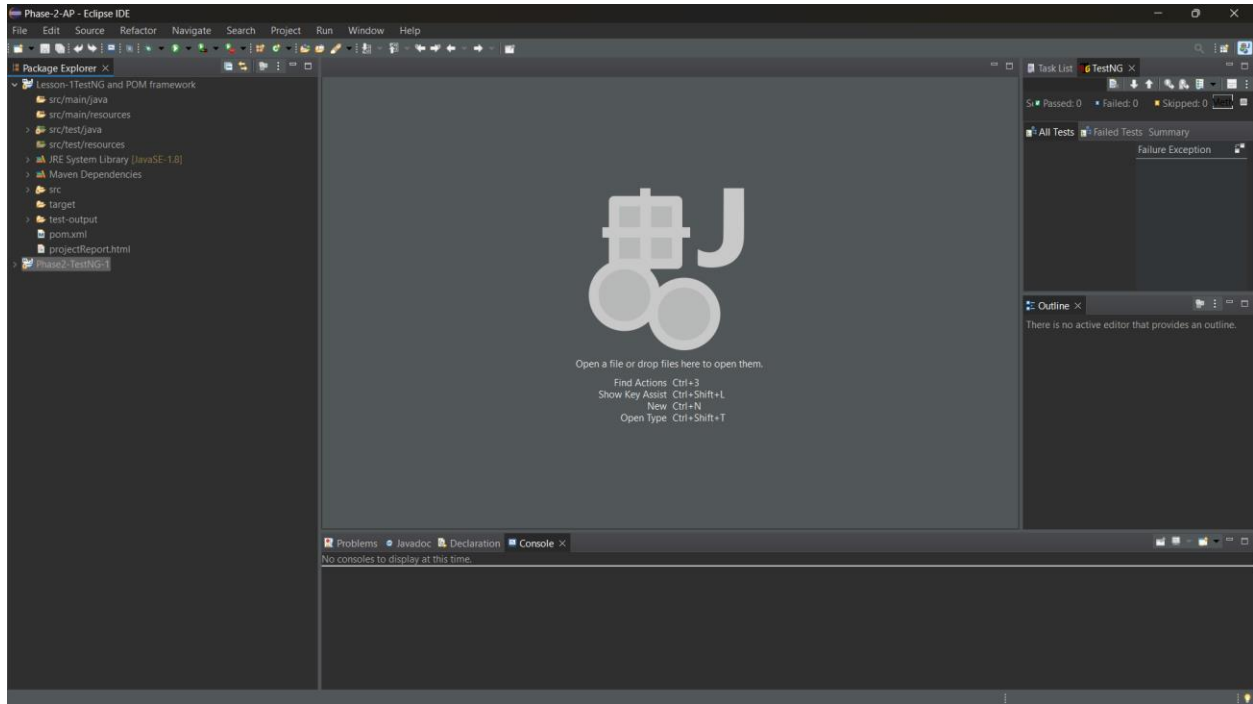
Phase-2-AP - Eclipse IDE

File Edit Source Refactor Navigate Search Project Run Window Help

Package Explorer ×

Lesson-1TestNG and POM framework
src/main/java
src/main/resources
src/test/java
src/test/resources
JRE System Library [JavaSE-1.8]
Maven Dependencies
src
target
test-output
pom.xml
projectReport.html
Phase2-TestNG-1

Open a file or drop files here to open them.
Find Actions Ctrl+3
Show Key Assist Ctrl+Shift+L
New Ctrl+N
Open Type Ctrl+Shift+T

Task List TestNG ×

S: Passed: 0 Failed: 0 Skipped: 0 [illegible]

All Tests Failed Tests Summary

Failure Exception

Outline ×

There is no active editor that provides an outline.

Problems Javadoc Declaration Console ×

No consoles to display at this time.